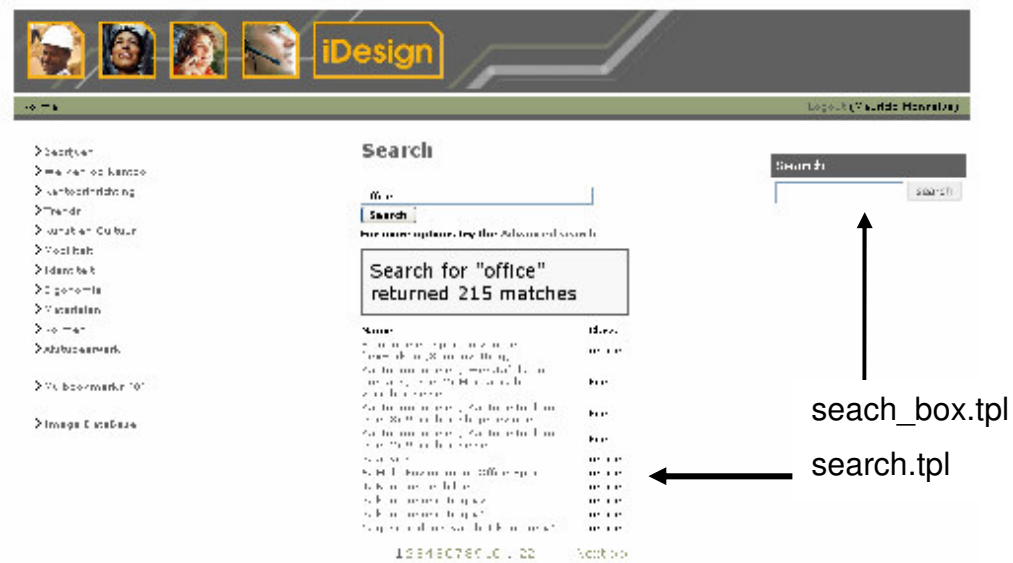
iDesign

Home

Logout (Maurice Hennekam)

Search

office

Search

For more options, try the Advanced search

Search for "office" returned 215 matches

| Name | Class |
|---|---|
| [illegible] | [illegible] |
| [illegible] | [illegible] |
| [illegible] | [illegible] |
| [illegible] | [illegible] |
| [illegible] | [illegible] |
| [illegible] Office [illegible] | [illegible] |
| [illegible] | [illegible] |
| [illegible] | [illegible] |
| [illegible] | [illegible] |
| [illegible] | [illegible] |

1 2 3 4 5 6 7 8 9 10 ... 22 Next >>

Search

search

seach_box.tpl

search.tpl